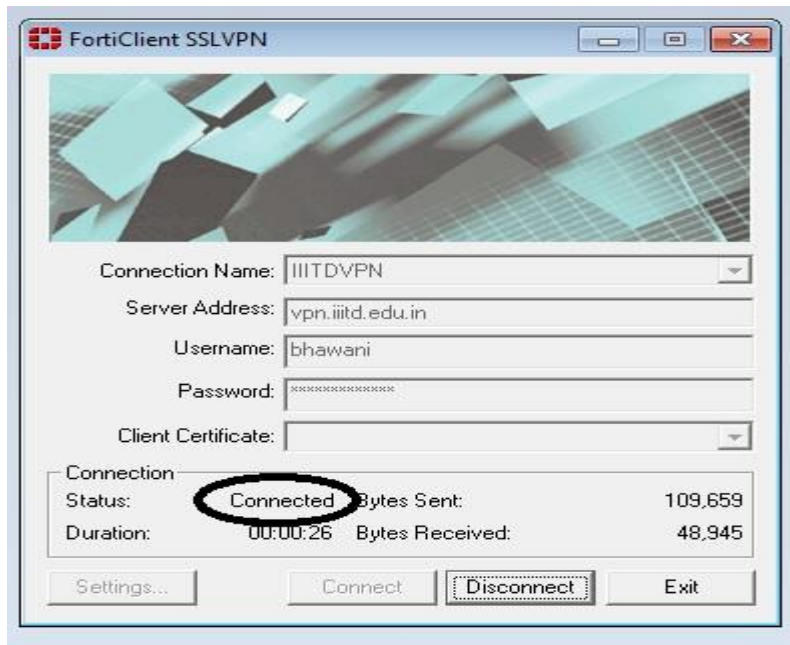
FortiClient SSLVPN

Connection Name: IIITDVPN

Server Address: vpn.iiitd.edu.in

Username: bhawani

Password: **************

Client Certificate:

Connection

Status: Connected

Bytes Sent: 109,659

Duration: 00:00:26

Bytes Received: 48,945

Settings...

Connect

Disconnect

Exit